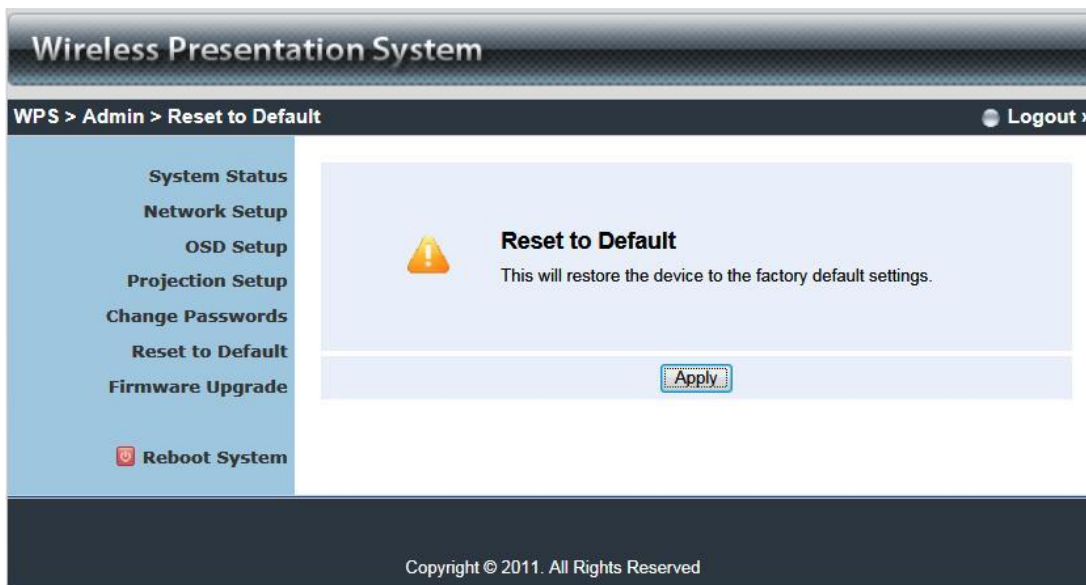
Wireless Presentation System

WPS > Admin > Reset to Default

Logout

System Status
Network Setup
OSD Setup
Projection Setup
Change Passwords
Reset to Default
Firmware Upgrade

Reboot System

Reset to Default

This will restore the device to the factory default settings.

Apply

Copyright © 2011. All Rights Reserved